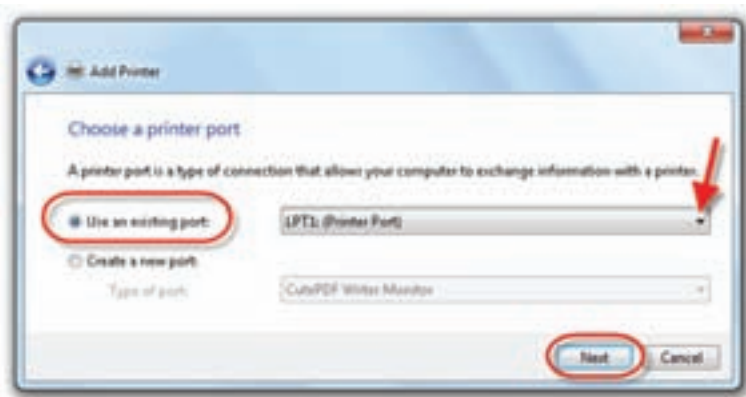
Add Printer

Choose a printer port

A printer port is a type of connection that allows your computer to exchange information with a printer.

Use an existing port: LPT1: (Printer Port)

Create a new port:

Type of port: CutePDF Writer Monitor

Next Cancel